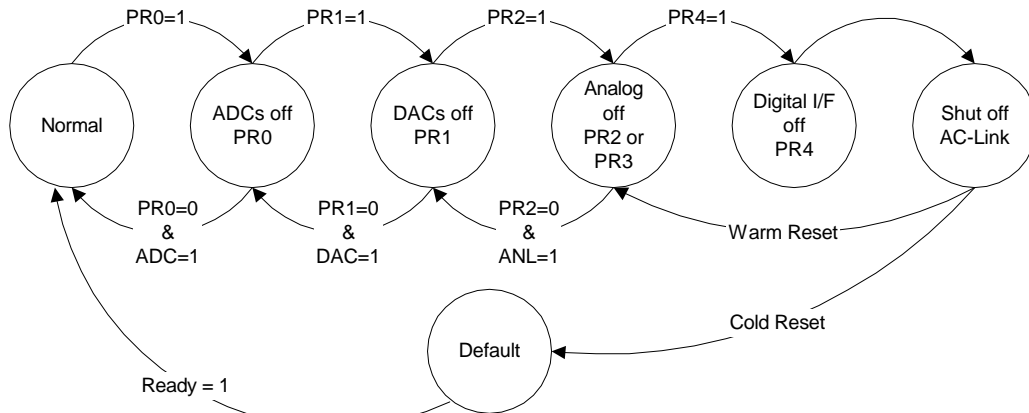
PR0=1
PR1=1
PR2=1
PR4=1

Normal

ADCs off PR0

DACs off PR1

Analog off PR2 or PR3

Digital I/F off PR4

Shut off AC-Link

PR0=0 & ADC=1

PR1=0 & DAC=1

PR2=0 & ANL=1

Warm Reset

Cold Reset

Default

Ready = 1